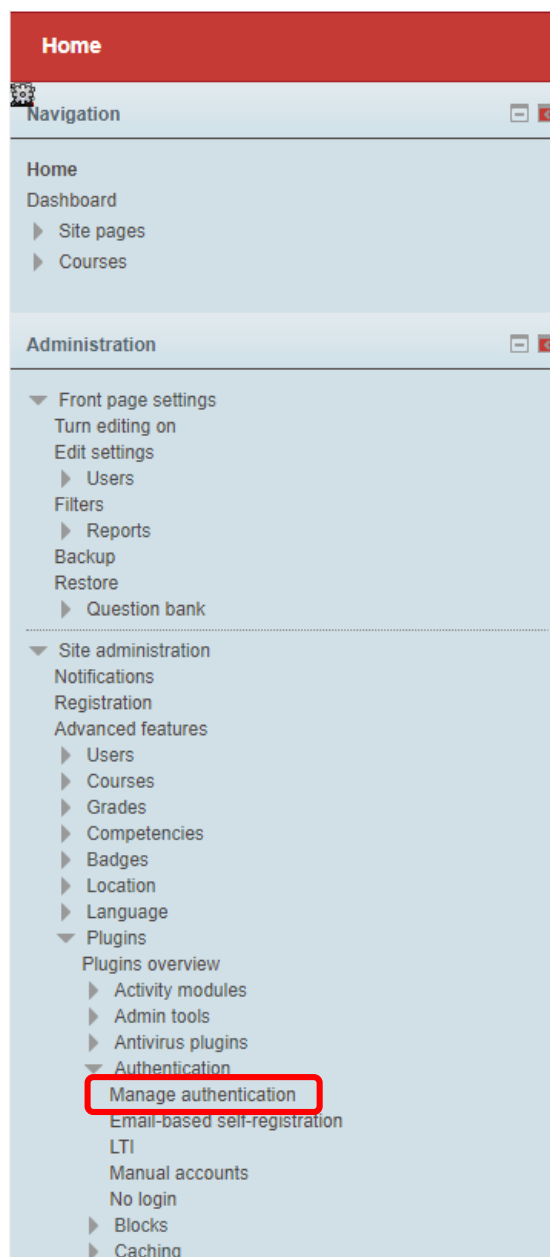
Home

Navigation

Home
Dashboard
Site pages
Courses

Administration

Front page settings
Turn editing on
Edit settings
Users
Filters
Reports
Backup
Restore
Question bank

Site administration
Notifications
Registration
Advanced features
Users
Courses
Grades
Competencies
Badges
Location
Language
Plugins
Plugins overview
Activity modules
Admin tools
Antivirus plugins
Authentication
Manage authentication
Email-based self-registration
LTI
Manual accounts
No login
Blocks
Caching